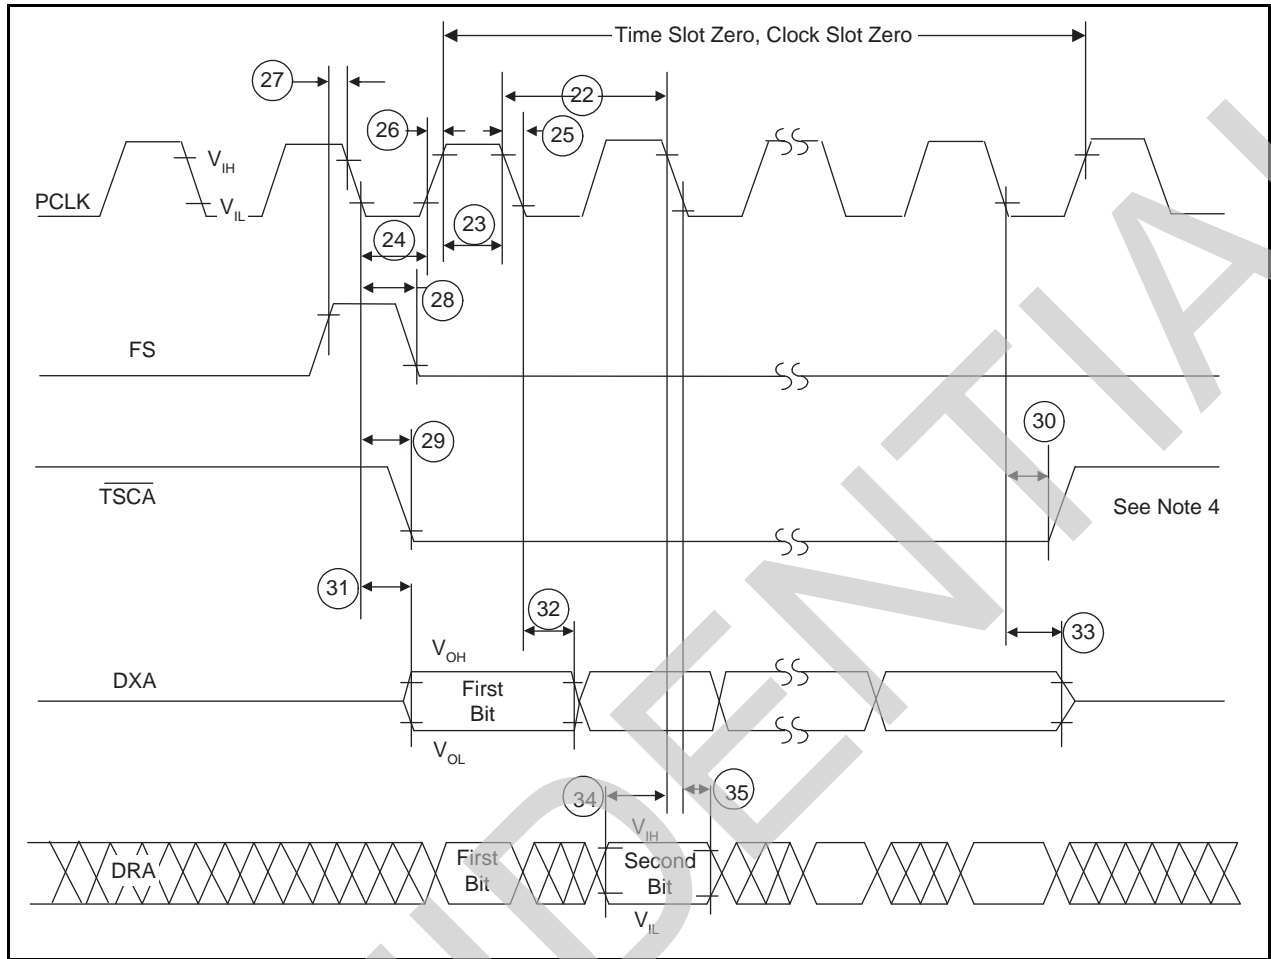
Time Slot Zero, Clock Slot Zero

27

22

26

25

$V_{IH}$

PCLK

$V_{IL}$

24

23

28

FS

29

30

$\overline{TSCA}$

See Note 4

31

32

33

$V_{OH}$

DXA

First Bit

$V_{OL}$

34

35

$V_{IH}$

DRA

First Bit

Second Bit

$V_{IL}$

CONFIDENTIAL